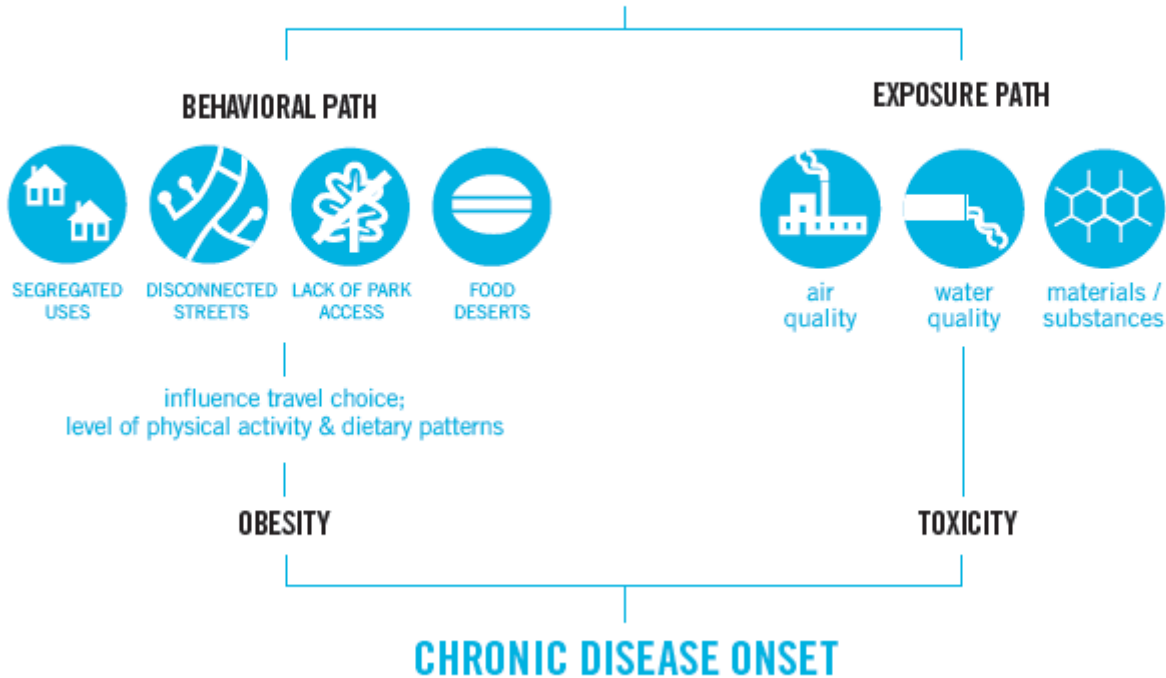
BEHAVIORAL PATH

SEGREGATED USES

DISCONNECTED STREETS

LACK OF PARK ACCESS

FOOD DESERTS

influence travel choice; level of physical activity & dietary patterns

OBESITY

EXPOSURE PATH

air quality

water quality

materials / substances

TOXICITY

CHRONIC DISEASE ONSET